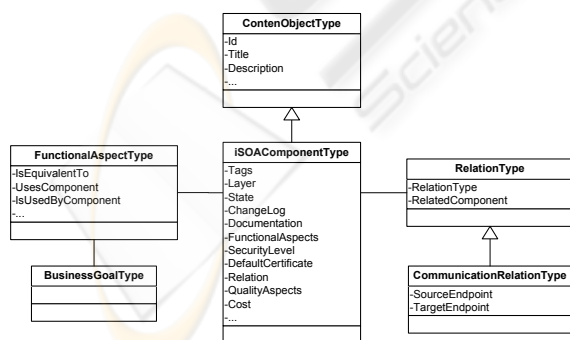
ContenObjectType
-Id
-Title
-Description
-...

FunctionalAspectType
-IsEquivalentTo
-UsesComponent
-IsUsedByComponent
-...

iSOAComponentType
-Tags
-Layer
-State
-ChangeLog
-Documentation
-FunctionalAspects
-SecurityLevel
-DefaultCertificate
-Relation
-QualityAspects
-Cost
-...

RelationType
-RelationType
-RelatedComponent

BusinessGoalType

CommunicationRelationType
-SourceEndpoint
-TargetEndpoint